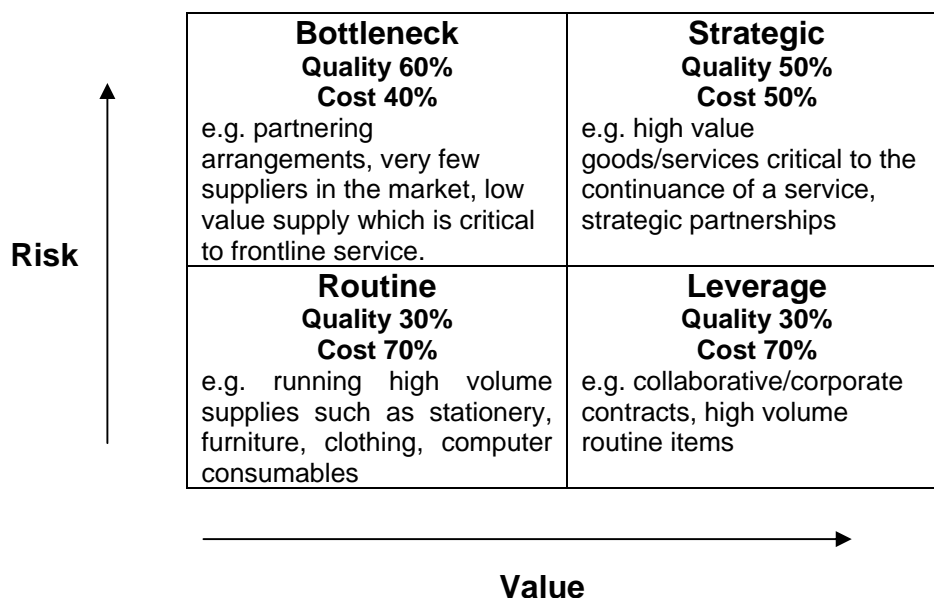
Risk

| Bottleneck<br>Quality 60%<br>Cost 40%<br>e.g. partnering arrangements, very few suppliers in the market, low value supply which is critical to frontline service. | Strategic<br>Quality 50%<br>Cost 50%<br>e.g. high value goods/services critical to the continuance of a service, strategic partnerships |
|---|---|
| Routine<br>Quality 30%<br>Cost 70%<br>e.g. running high volume supplies such as stationery, furniture, clothing, computer consumables | Leverage<br>Quality 30%<br>Cost 70%<br>e.g. collaborative/corporate contracts, high volume routine items |

Value